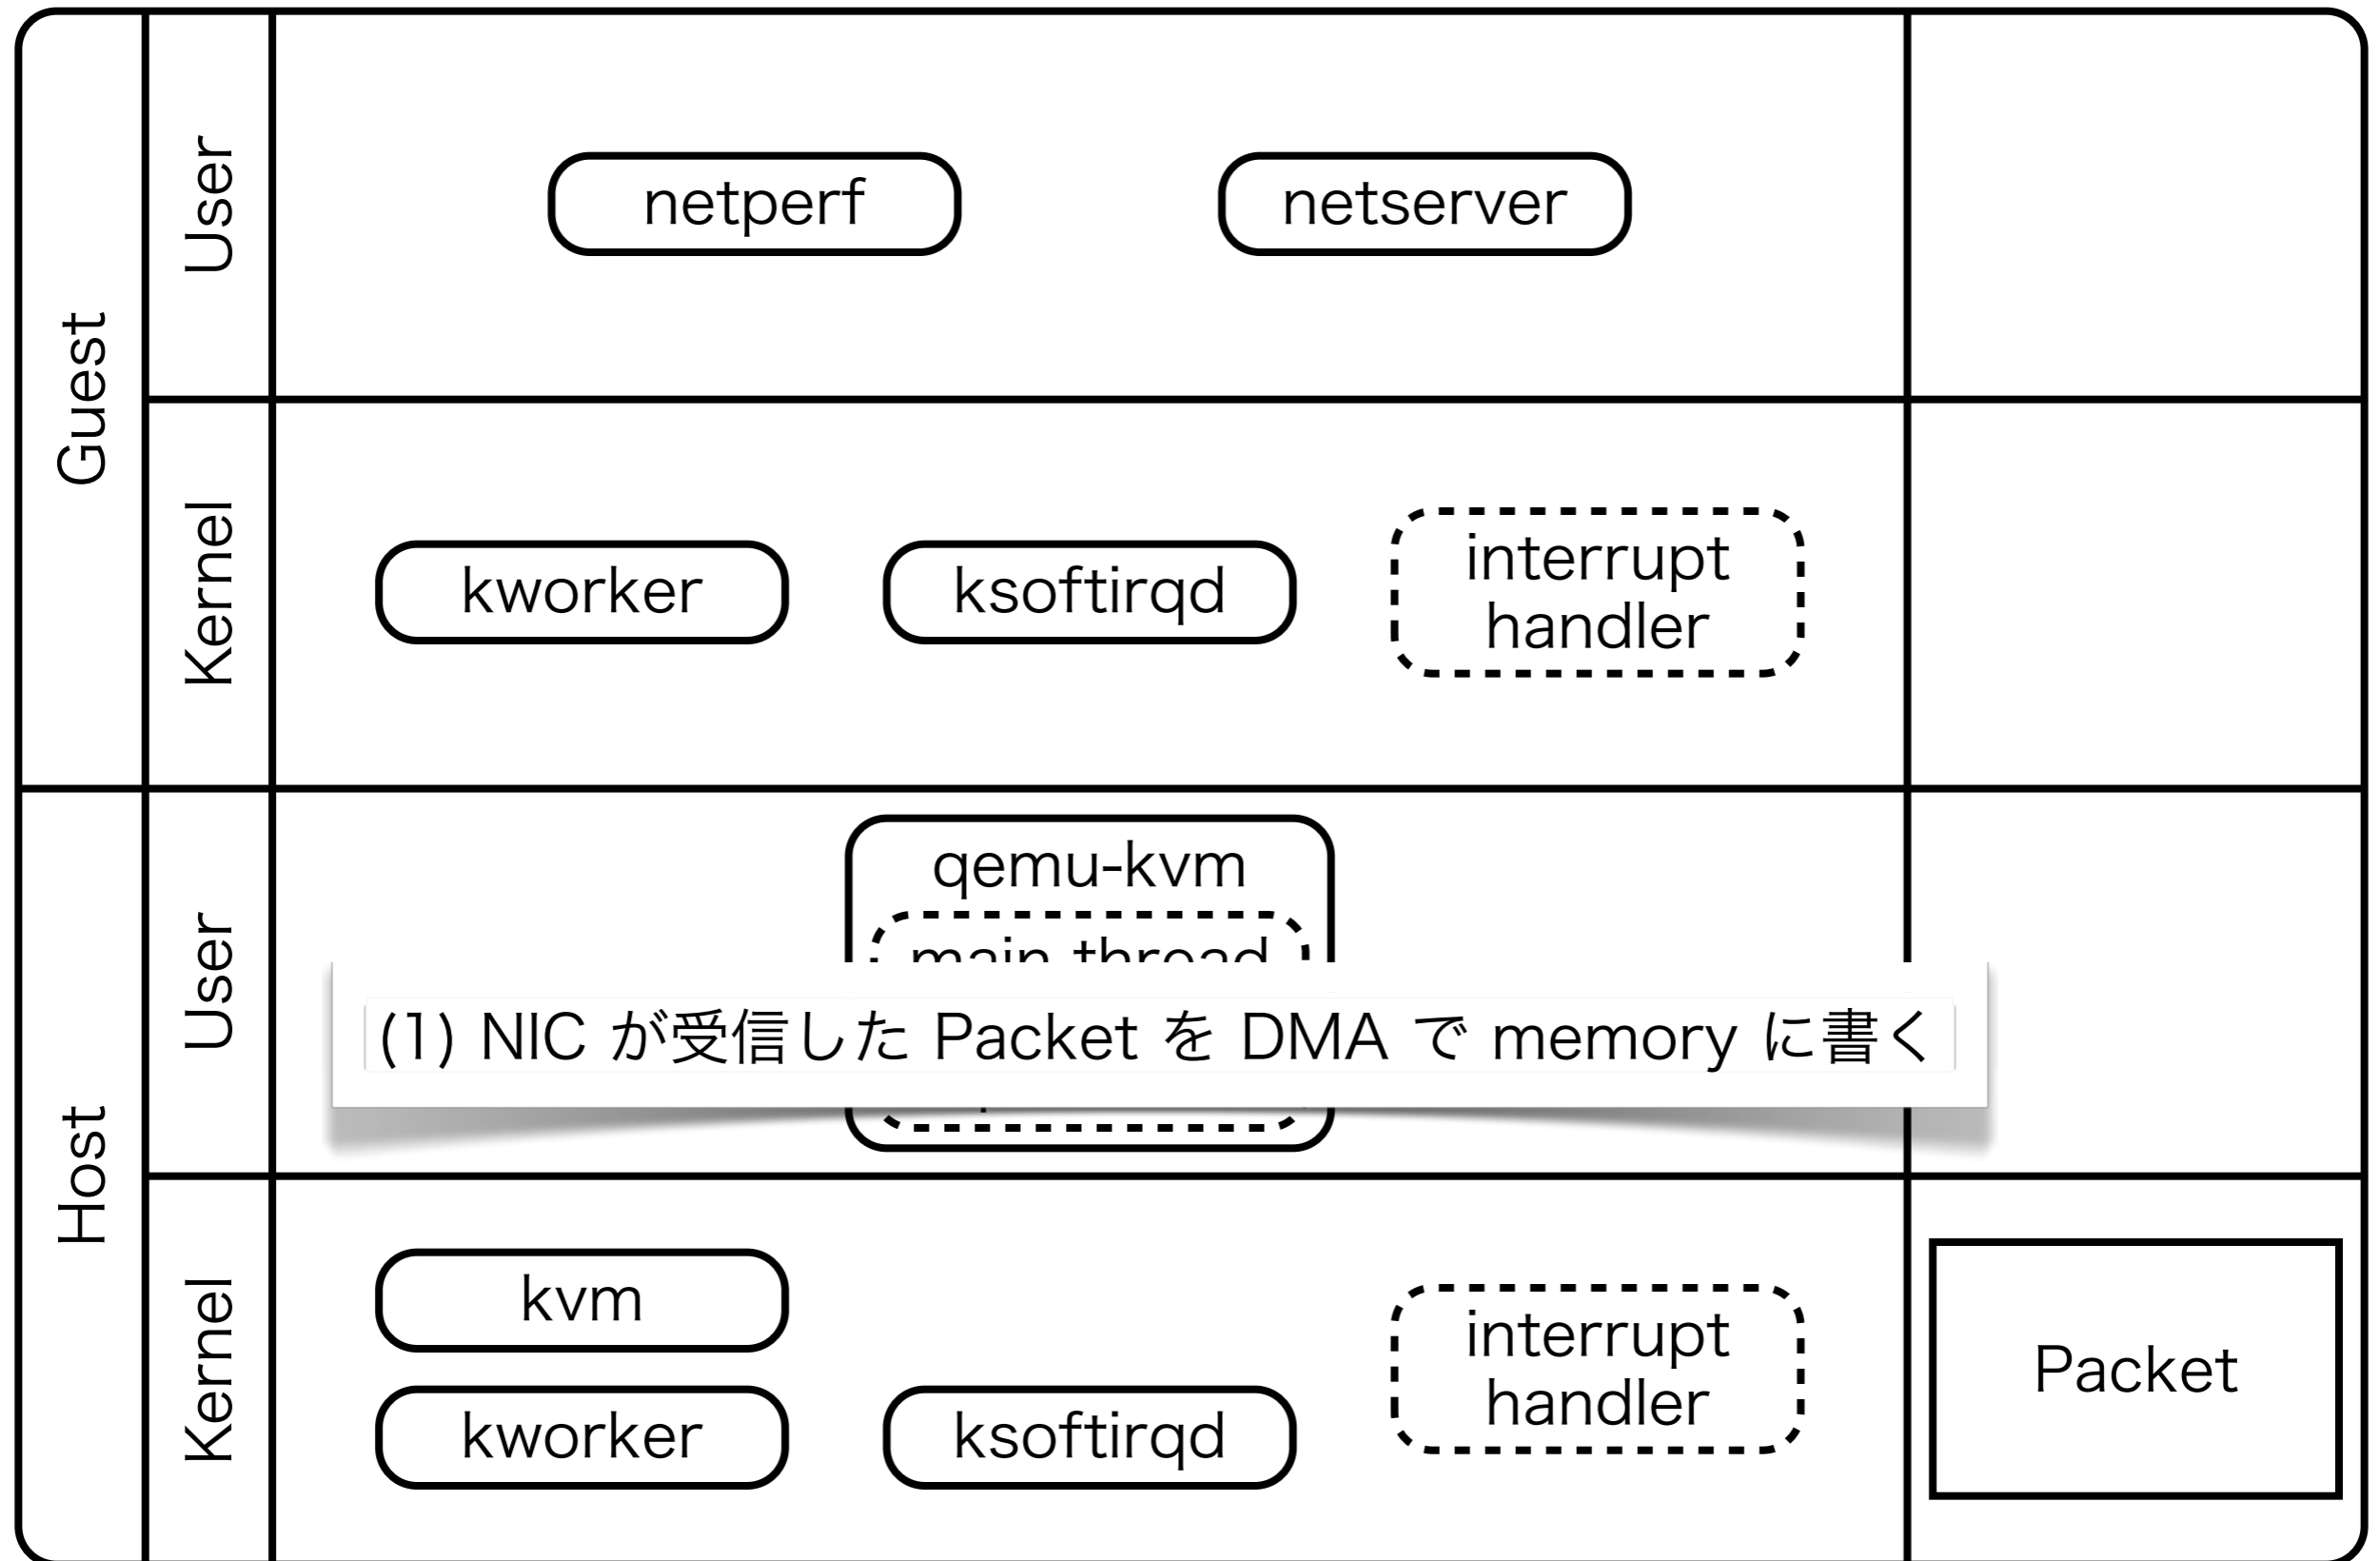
Guest

User

netperf

netserver

Kernel

kworker

ksoftirqd

interrupt handler

Host

User

qemu-kvm

main thread

(1) NIC が受信した Packet を DMA で memory に書く

Kernel

kvm

kworker

ksoftirqd

interrupt handler

Packet